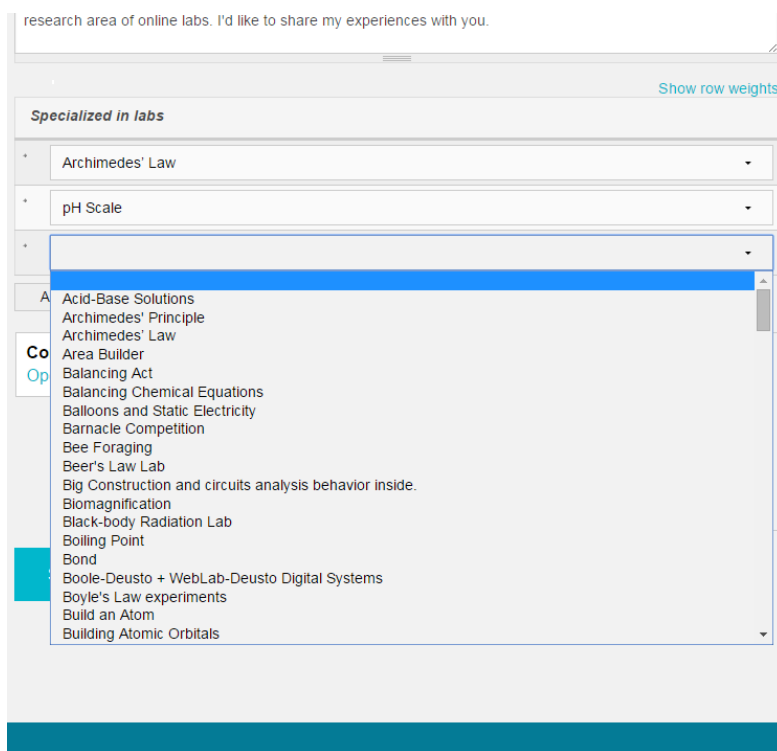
research area of online labs. I'd like to share my experiences with you.

Show row weights

Specialized in labs

Archimedes' Law

pH Scale

A

Co
Op

Acid-Base Solutions
Archimedes' Principle
Archimedes' Law
Area Builder
Balancing Act
Balancing Chemical Equations
Balloons and Static Electricity
Barnacle Competition
Bee Foraging
Beer's Law Lab
Big Construction and circuits analysis behavior inside.
Biomagnification
Black-body Radiation Lab
Boiling Point
Bond
Boole-Deusto + WebLab-Deusto Digital Systems
Boyle's Law experiments
Build an Atom
Building Atomic Orbitals